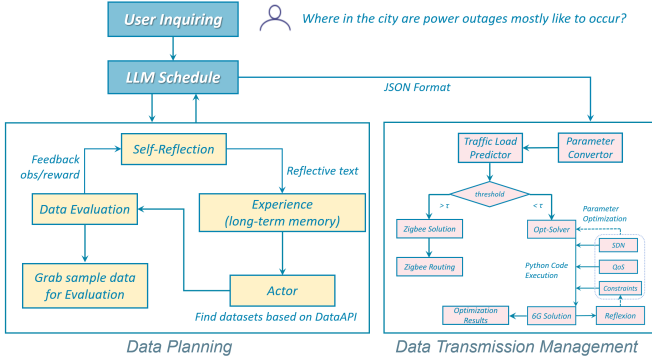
User Inquiring

Where in the city are power outages mostly like to occur?

LLM Schedule

JSON Format

Self-Reflection

Feedback obs/reward

Reflective text

Data Evaluation

Experience (long-term memory)

Grab sample data for Evaluation

Actor

Find datasets based on DataAPI

Data Planning

Traffic Load Predictor

Parameter Convertor

threshold

$> \tau$

$< \tau$

Zigbee Solution

Opt-Solver

Parameter Optimization

SDN

Zigbee Routing

QoS

Python Code Execution

Constraints

Optimization Results

6G Solution

Reflexion

Data Transmission Management